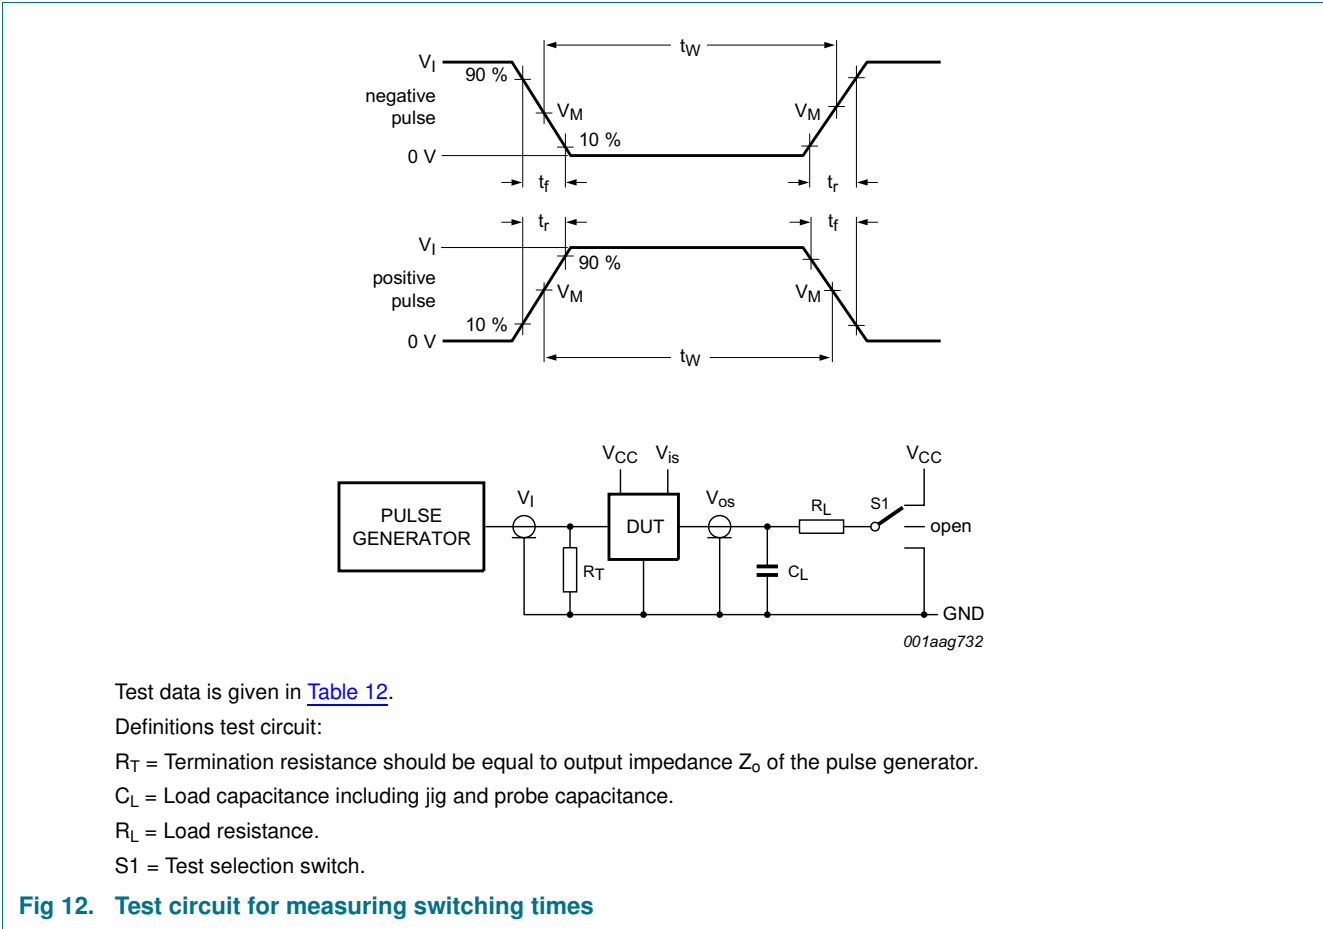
$V_I$
negative pulse
90 %
$t_W$
$V_M$
$V_M$
10 %
0 V
$t_f$
$t_r$
$t_r$
$t_f$
$V_I$
positive pulse
90 %
$V_M$
$V_M$
10 %
0 V
$t_W$

$V_{CC}$ $V_{is}$
$V_{CC}$
PULSE GENERATOR
$V_I$
DUT
$V_{os}$
$R_L$
S1
open
$R_T$
$C_L$
GND
001aag732

Test data is given in Table 12.

Definitions test circuit:

$R_T$ = Termination resistance should be equal to output impedance $Z_o$ of the pulse generator.

$C_L$ = Load capacitance including jig and probe capacitance.

$R_L$ = Load resistance.

S1 = Test selection switch.

Fig 12. Test circuit for measuring switching times